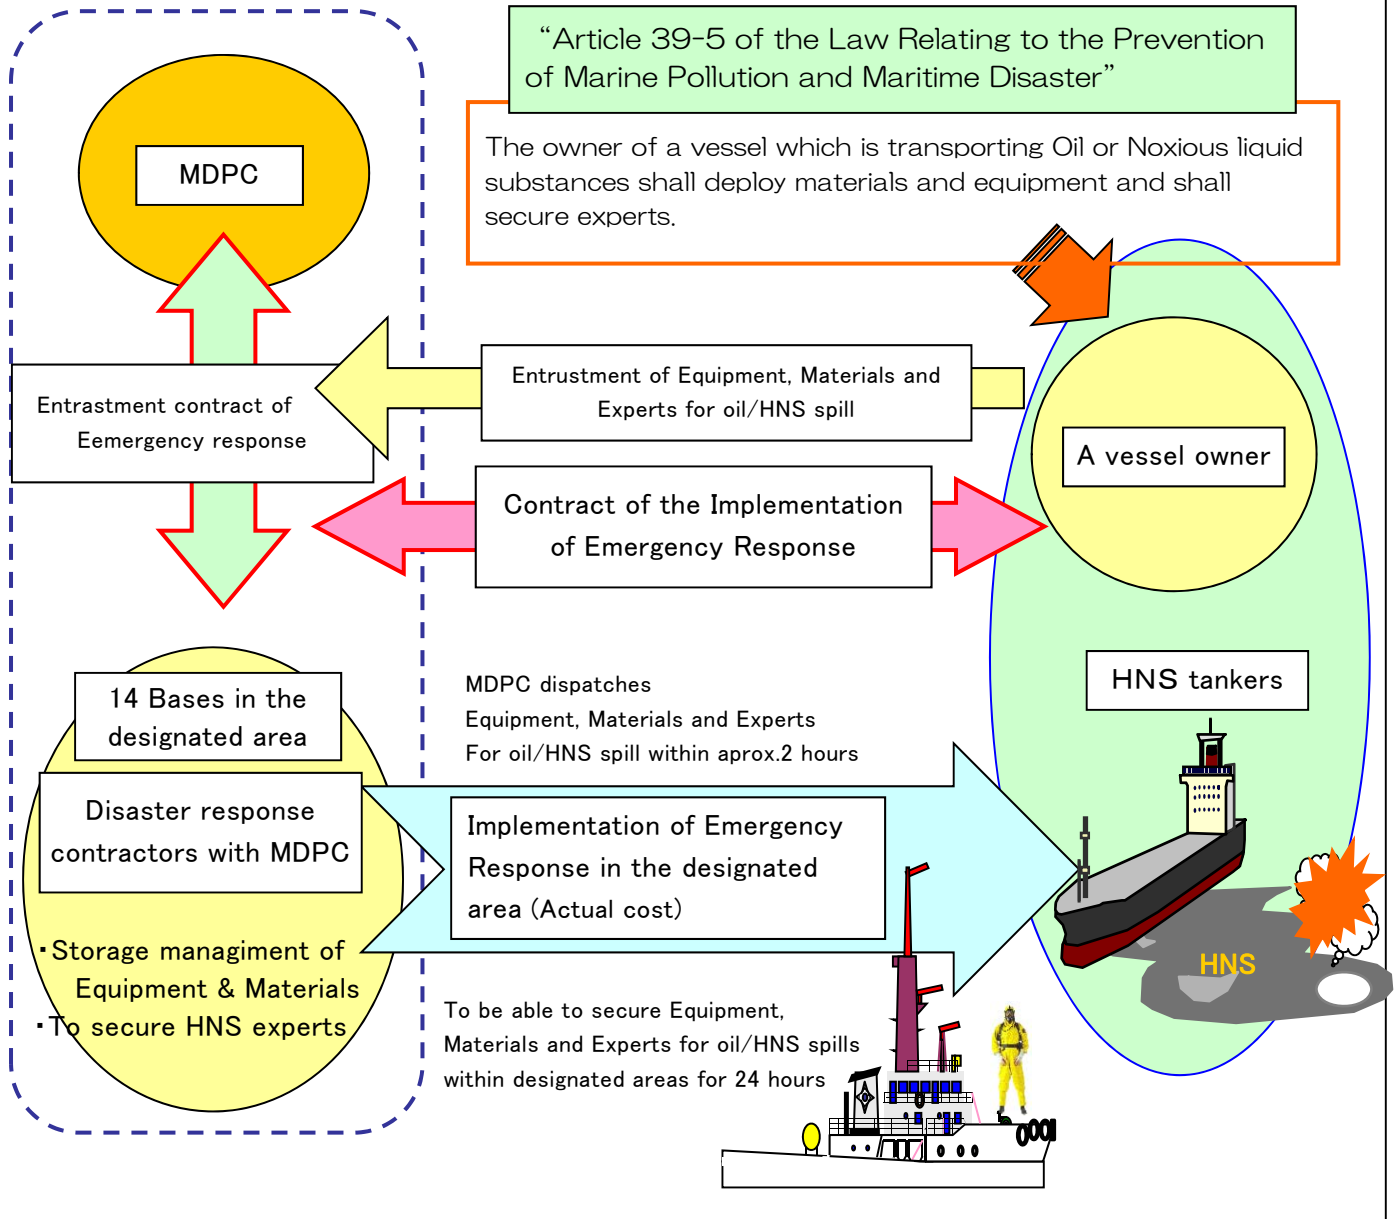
“Article 39-5 of the Law Relating to the Prevention of Marine Pollution and Maritime Disaster”

The owner of a vessel which is transporting Oil or Noxious liquid substances shall deploy materials and equipment and shall secure experts.

MDPC

Entrastment contract of Eemergency response

Entrustment of Equipment, Materials and Experts for oil/HNS spill

A vessel owner

Contract of the Implementation of Emergency Response

HNS tankers

14 Bases in the designated area

Disaster response contractors with MDPC

・Storage managiment of Equipment & Materials
・To secure HNS experts

MDPC dispatches
Equipment, Materials and Experts
For oil/HNS spill within aprox.2 hours

Implementation of Emergency Response in the designated area (Actual cost)

To be able to secure Equipment, Materials and Experts for oil/HNS spills within designated areas for 24 hours

HNS